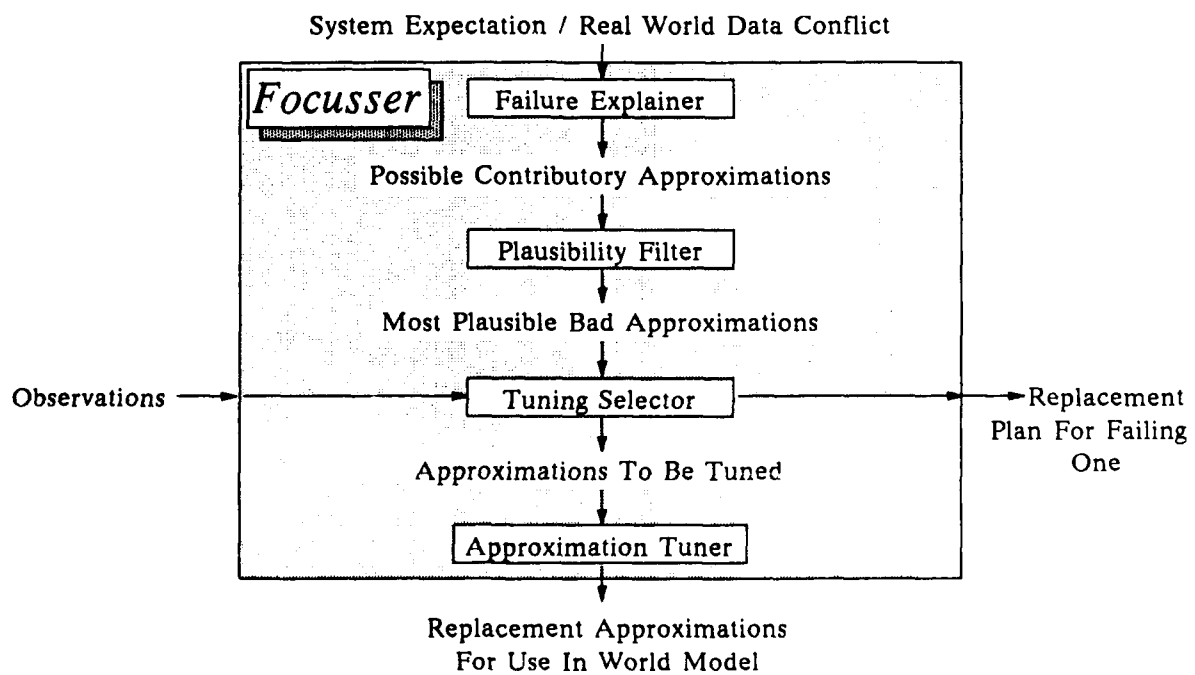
System Expectation / Real World Data Conflict

Focusser

Failure Explainer

Possible Contributory Approximations

Plausibility Filter

Most Plausible Bad Approximations

Observations

Tuning Selector

Replacement Plan For Failing One

Approximations To Be Tuned

Approximation Tuner

Replacement Approximations For Use In World Model